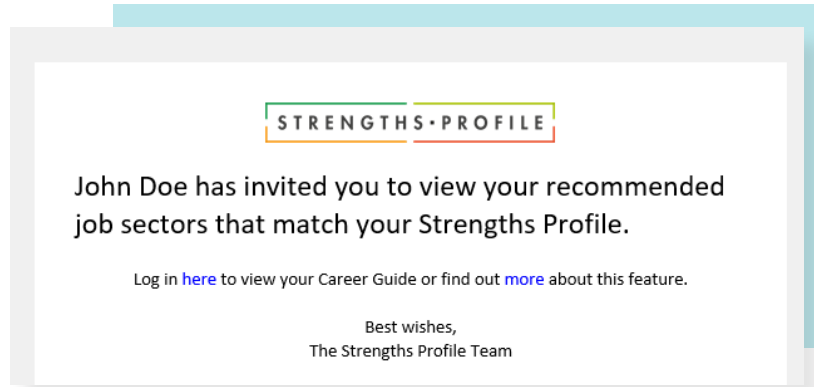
STRENGTHS·PROFILE

John Doe has invited you to view your recommended job sectors that match your Strengths Profile.

Log in here to view your Career Guide or find out more about this feature.

Best wishes,
The Strengths Profile Team